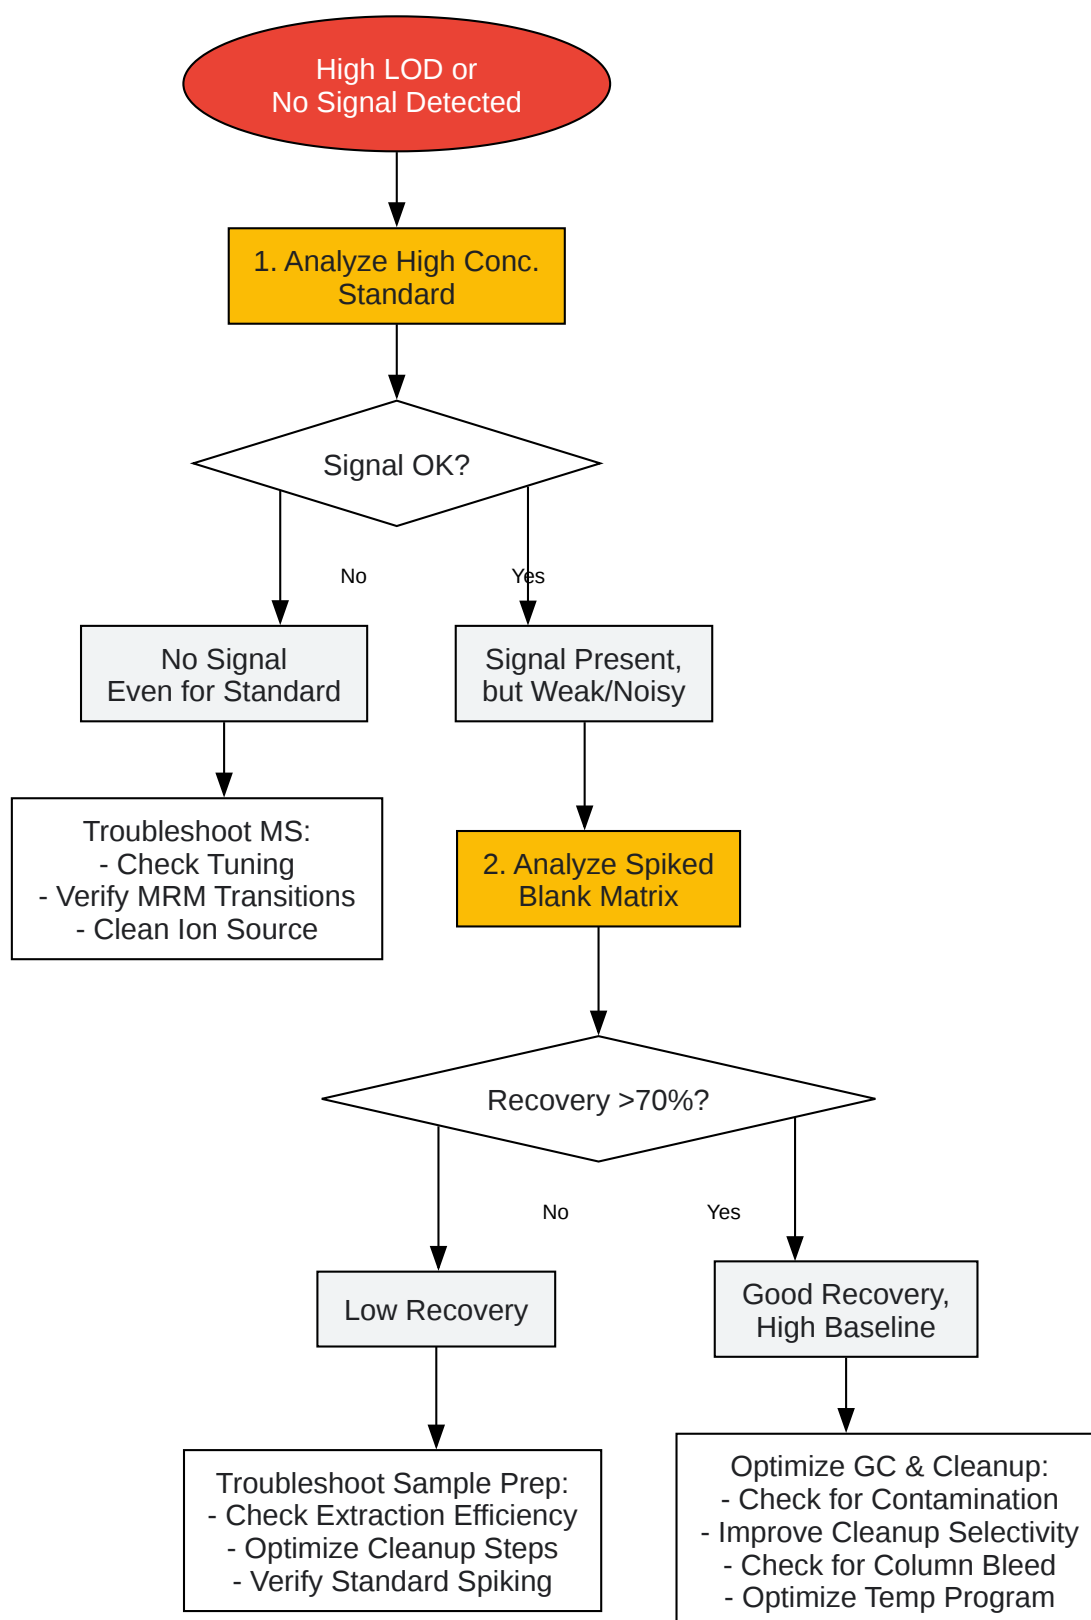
High LOD or
No Signal Detected

1. Analyze High Conc. Standard

Signal OK?

No

Yes

No Signal
Even for Standard

Signal Present, but Weak/Noisy

Troubleshoot MS:
- Check Tuning
- Verify MRM Transitions
- Clean Ion Source

2. Analyze Spiked Blank Matrix

Recovery >70%?

No

Yes

Low Recovery

Good Recovery, High Baseline

Troubleshoot Sample Prep:
- Check Extraction Efficiency
- Optimize Cleanup Steps
- Verify Standard Spiking

Optimize GC & Cleanup:
- Check for Contamination
- Improve Cleanup Selectivity
- Check for Column Bleed
- Optimize Temp Program